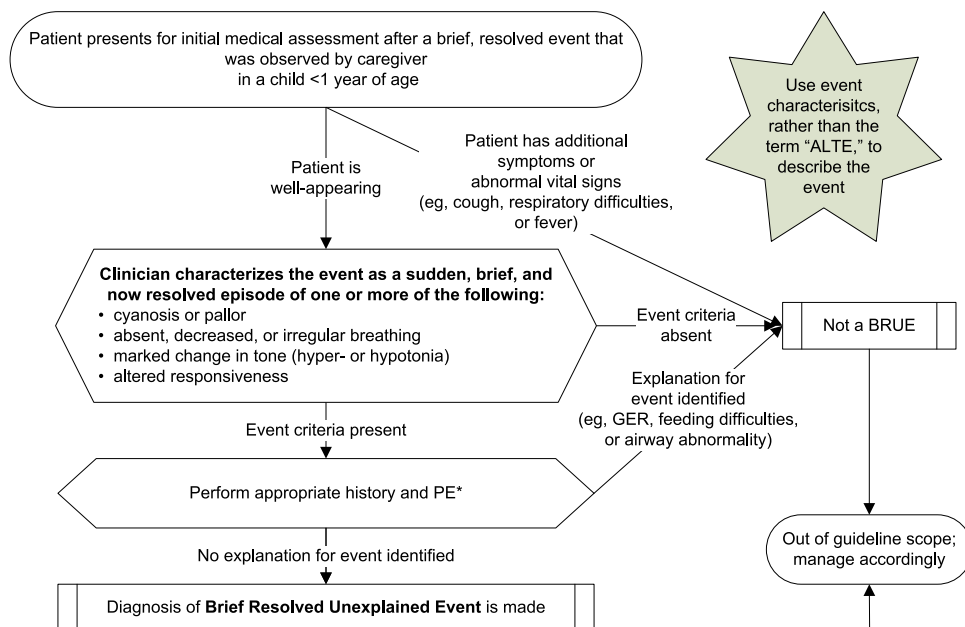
Patient presents for initial medical assessment after a brief, resolved event that was observed by caregiver in a child <1 year of age

Use event characterisitcs, rather than the term "ALTE," to describe the event

Patient is well-appearing

Patient has additional symptoms or abnormal vital signs (eg, cough, respiratory difficulties, or fever)

**Clinician characterizes the event as a sudden, brief, and now resolved episode of one or more of the following:**
• cyanosis or pallor
• absent, decreased, or irregular breathing
• marked change in tone (hyper- or hypotonia)
• altered responsiveness

Event criteria absent

Not a BRUE

Explanation for event identified (eg, GER, feeding difficulties, or airway abnormality)

Event criteria present

Perform appropriate history and PE*

No explanation for event identified

Out of guideline scope; manage accordingly

Diagnosis of **Brief Resolved Unexplained Event** is made